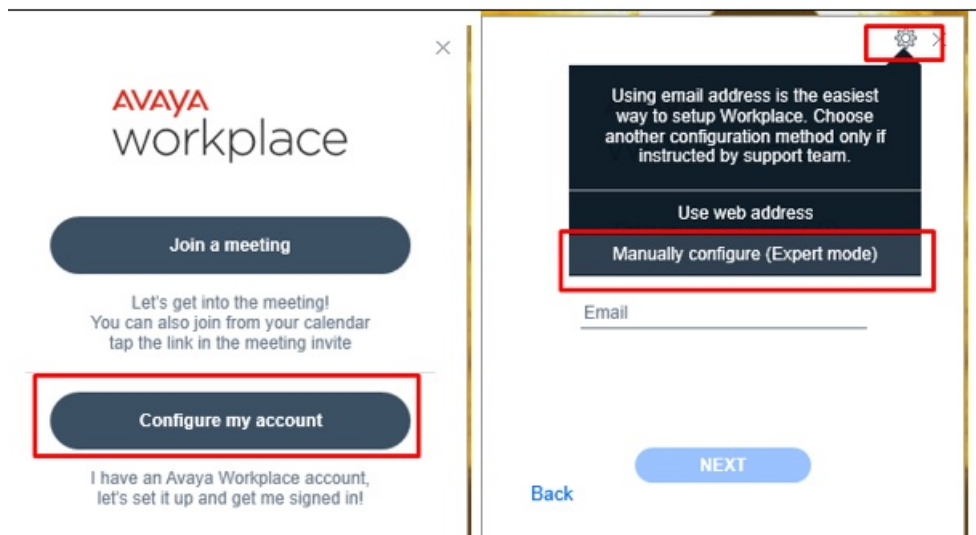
AVAYA
workplace

Join a meeting

Let's get into the meeting!
You can also join from your calendar
tap the link in the meeting invite

Configure my account

I have an Avaya Workplace account,
let's set it up and get me signed in!

Using email address is the easiest way to setup Workplace. Choose another configuration method only if instructed by support team.

Use web address

Manually configure (Expert mode)

Email

NEXT

Back